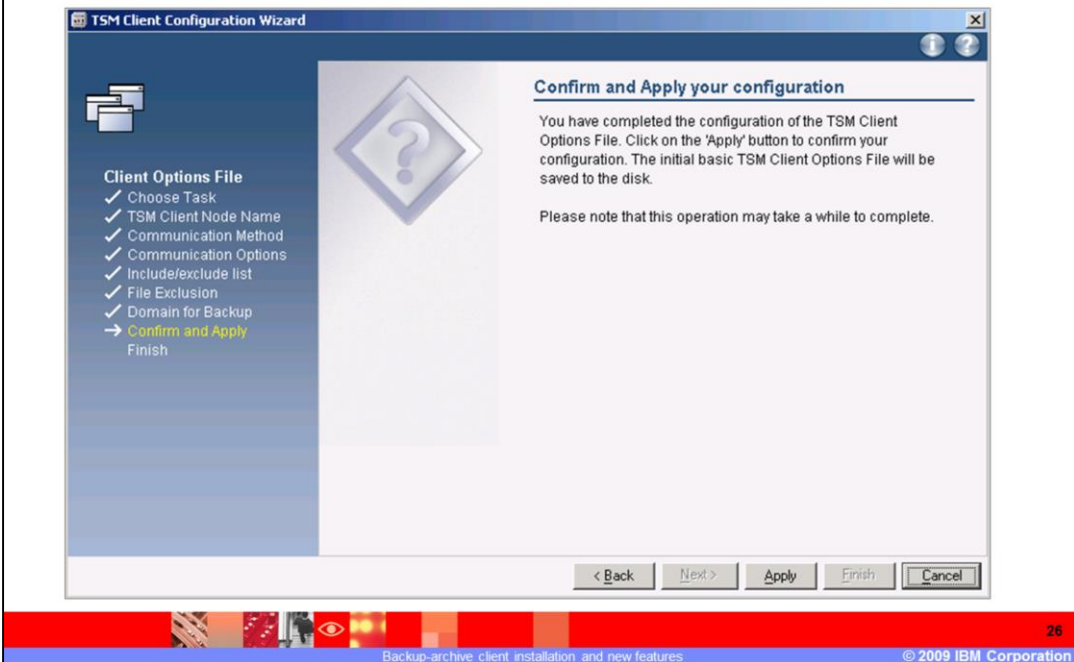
TSM Client Configuration Wizard

Client Options File
✓ Choose Task
✓ TSM Client Node Name
✓ Communication Method
✓ Communication Options
✓ Include/exclude list
✓ File Exclusion
✓ Domain for Backup
→ Confirm and Apply
Finish

Confirm and Apply your configuration

You have completed the configuration of the TSM Client Options File. Click on the 'Apply' button to confirm your configuration. The initial basic TSM Client Options File will be saved to the disk.

Please note that this operation may take a while to complete.

< Back | Next > | Apply | Finish | Cancel

26

Backup-archive client installation and new features

© 2009 IBM Corporation